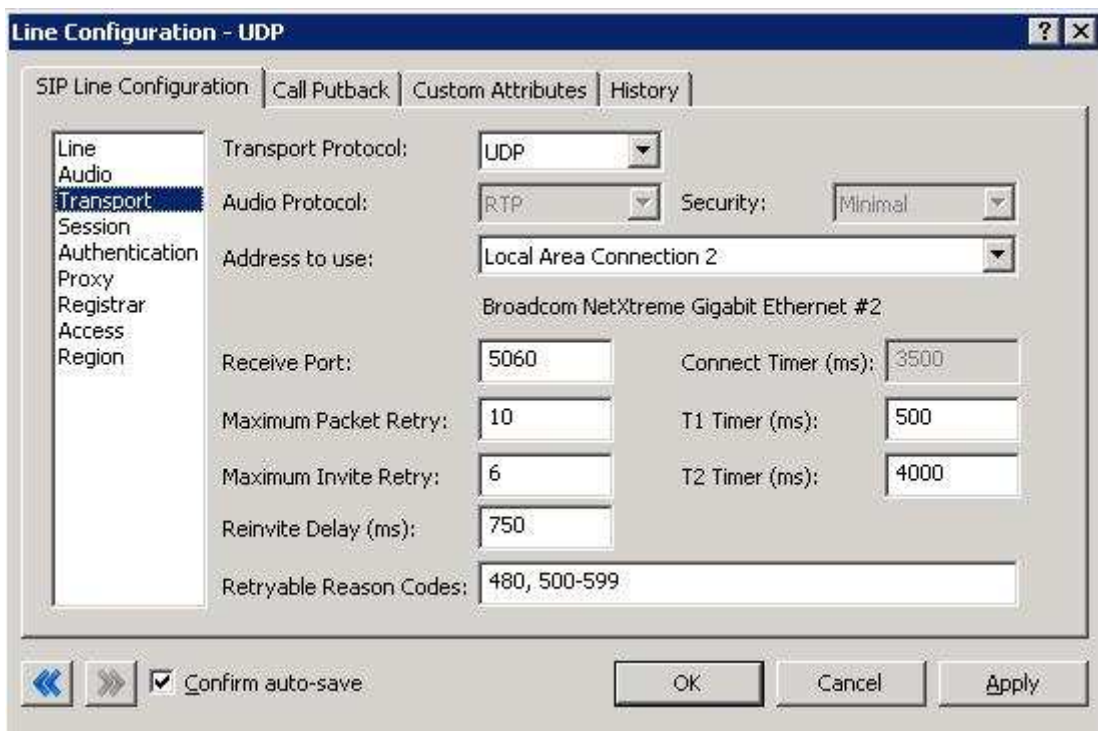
Line Configuration - UDP

? X

SIP Line Configuration | Call Putback | Custom Attributes | History

Line
Audio
Transport
Session
Authentication
Proxy
Registrar
Access
Region

Transport Protocol: UDP

Audio Protocol: RTP

Security: Minimal

Address to use: Local Area Connection 2

Broadcom NetXtreme Gigabit Ethernet #2

Receive Port: 5060

Connect Timer (ms): 3500

Maximum Packet Retry: 10

T1 Timer (ms): 500

Maximum Invite Retry: 6

T2 Timer (ms): 4000

Reinvite Delay (ms): 750

Retryable Reason Codes: 480, 500-599

«  »  Confirm auto-save

OK

Cancel

Apply